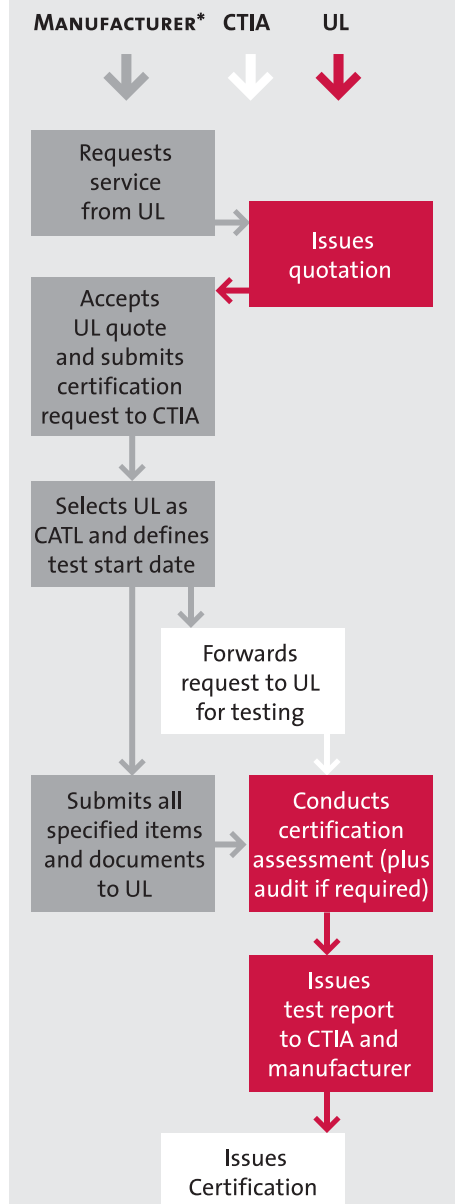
MANUFACTURER* CTIA UL

Requests service from UL

Issues quotation

Accepts UL quote and submits certification request to CTIA

Selects UL as CATL and defines test start date

Forwards request to UL for testing

Submits all specified items and documents to UL

Conducts certification assessment (plus audit if required)

Issues test report to CTIA and manufacturer

Issues Certification